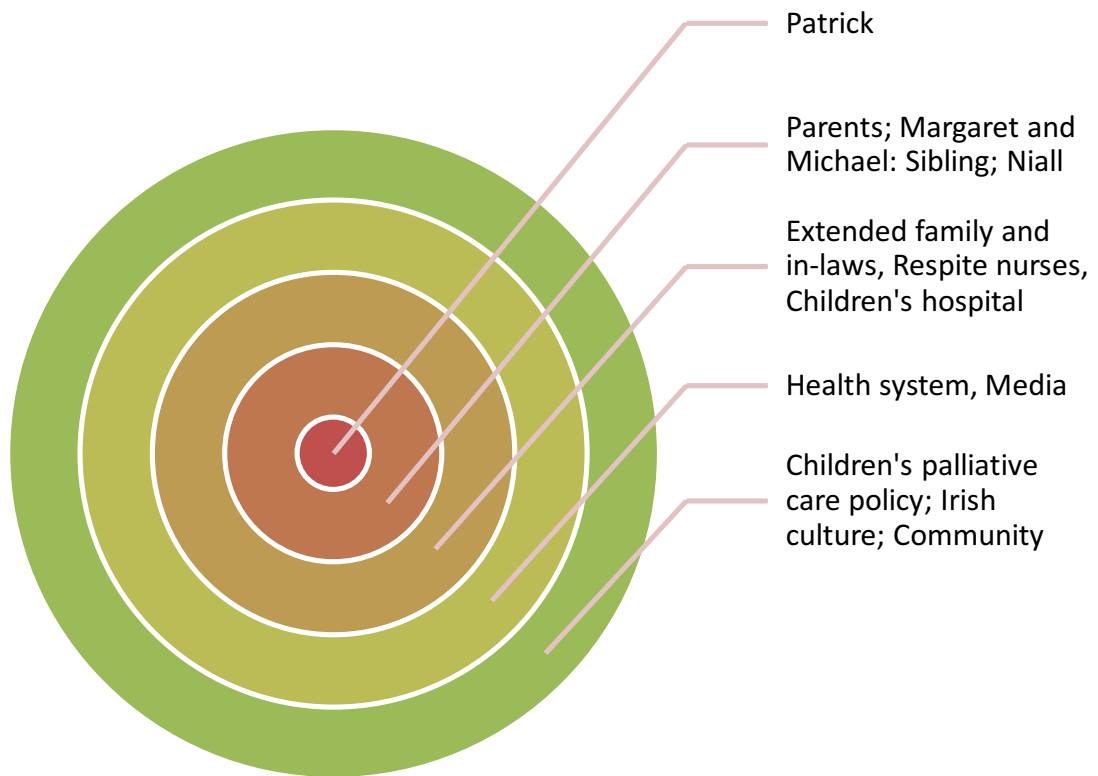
Patrick

Parents; Margaret and Michael: Sibling; Niall

Extended family and in-laws, Respite nurses, Children's hospital

Health system, Media

Children's palliative care policy; Irish culture; Community